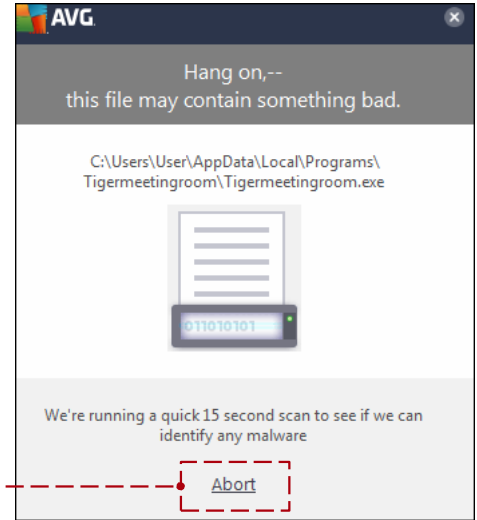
AVG

Hang on,--
this file may contain something bad.

C:\Users\User\AppData\Local\Programs\Tigermeetingroom\Tigermeetingroom.exe

011010101

We're running a quick 15 second scan to see if we can identify any malware

Abort